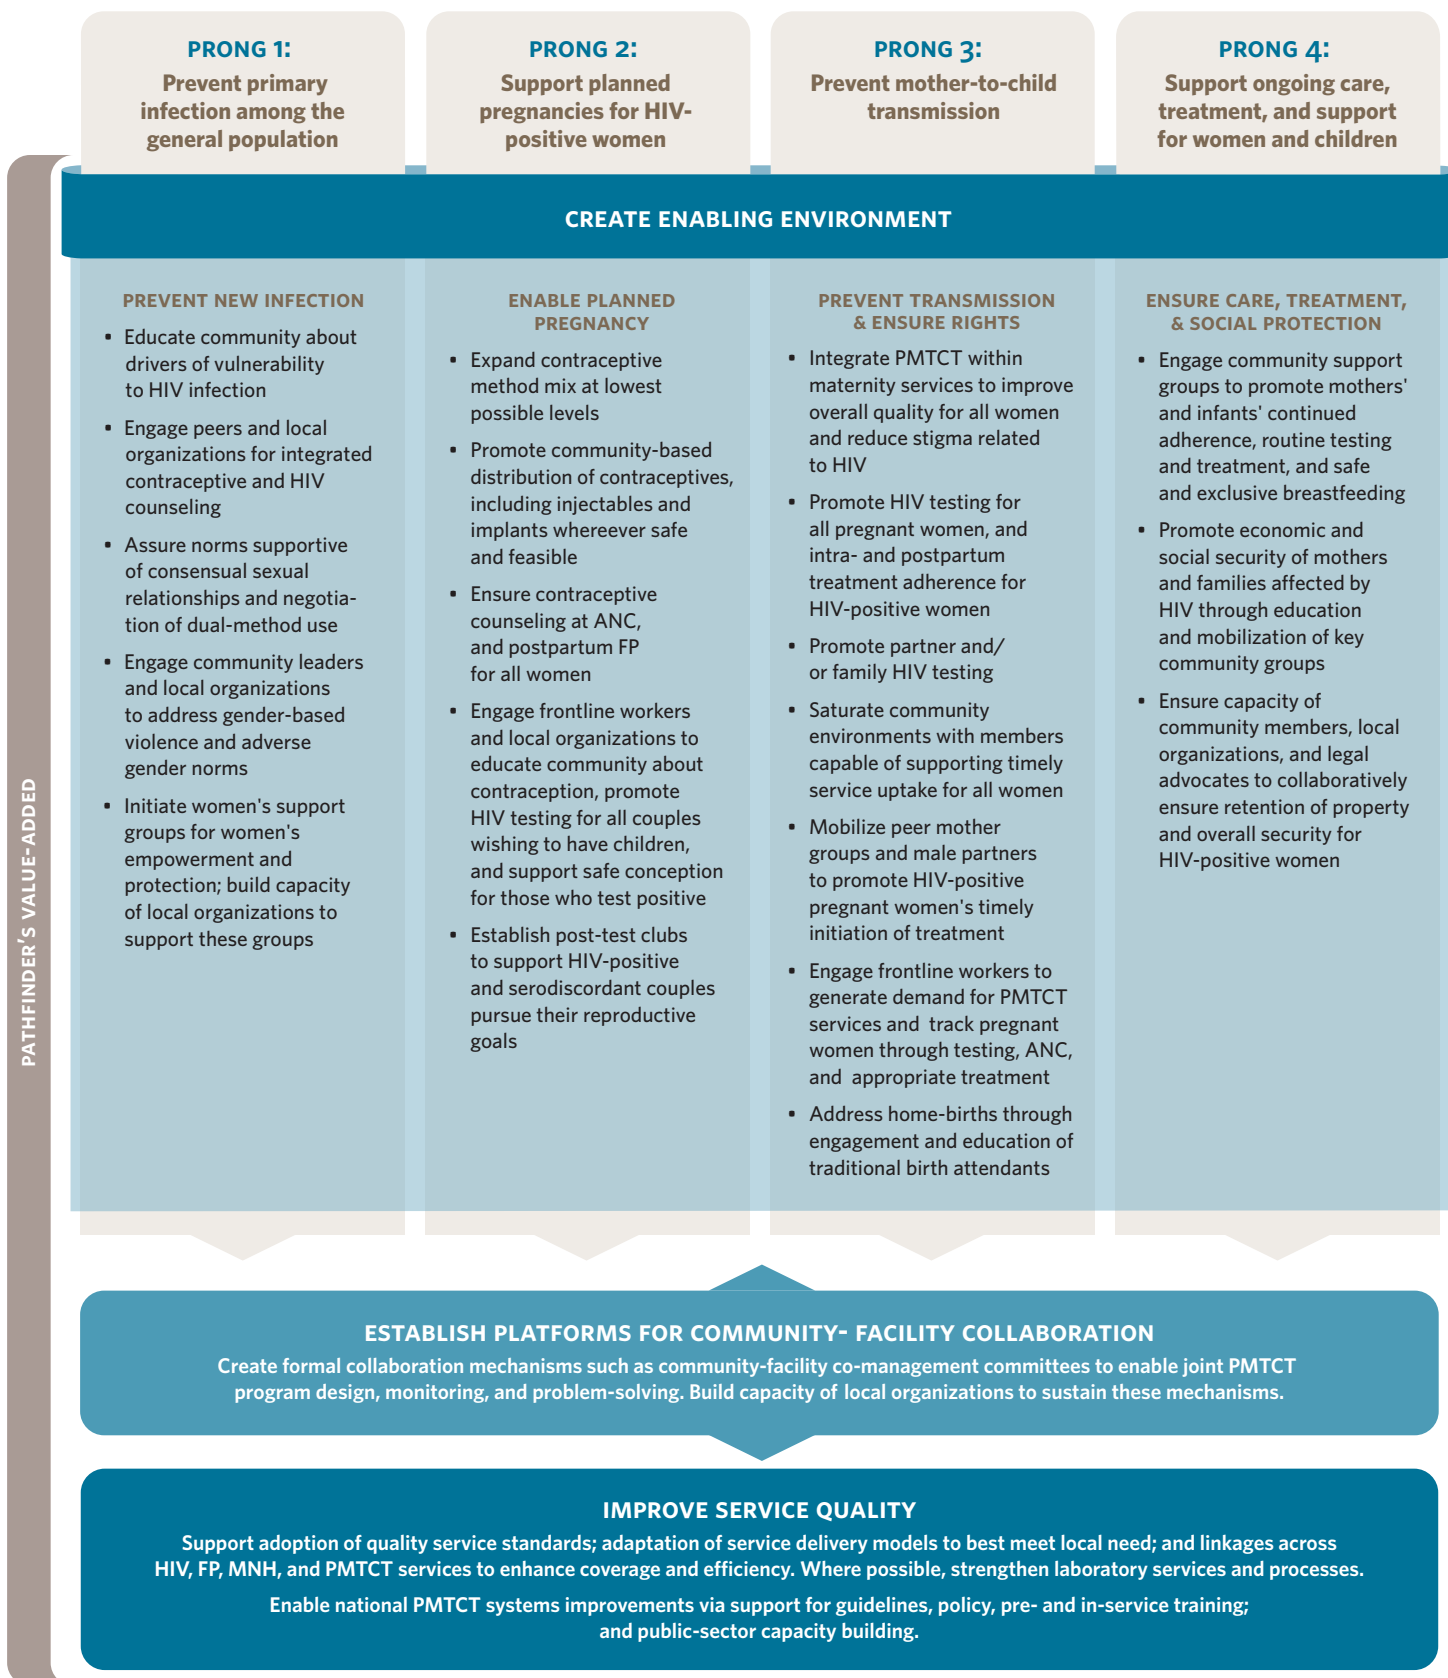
PRONG 1:
Prevent primary infection among the general population

PRONG 2:
Support planned pregnancies for HIV-positive women

PRONG 3:
Prevent mother-to-child transmission

PRONG 4:
Support ongoing care, treatment, and support for women and children

CREATE ENABLING ENVIRONMENT

PATHFINDER'S VALUE-ADDED

PREVENT NEW INFECTION

- Educate community about drivers of vulnerability to HIV infection
- Engage peers and local organizations for integrated contraceptive and HIV counseling
- Assure norms supportive of consensual sexual relationships and negotiation of dual-method use
- Engage community leaders and local organizations to address gender-based violence and adverse gender norms
- Initiate women's support groups for women's empowerment and protection; build capacity of local organizations to support these groups

ENABLE PLANNED PREGNANCY

- Expand contraceptive method mix at lowest possible levels
- Promote community-based distribution of contraceptives, including injectables and implants whereever safe and feasible
- Ensure contraceptive counseling at ANC, and postpartum FP for all women
- Engage frontline workers and local organizations to educate community about contraception, promote HIV testing for all couples wishing to have children, and support safe conception for those who test positive
- Establish post-test clubs to support HIV-positive and serodiscordant couples pursue their reproductive goals

PREVENT TRANSMISSION & ENSURE RIGHTS

- Integrate PMTCT within maternity services to improve overall quality for all women and reduce stigma related to HIV
- Promote HIV testing for all pregnant women, and intra- and postpartum treatment adherence for HIV-positive women
- Promote partner and/ or family HIV testing
- Saturate community environments with members capable of supporting timely service uptake for all women
- Mobilize peer mother groups and male partners to promote HIV-positive pregnant women's timely initiation of treatment
- Engage frontline workers to generate demand for PMTCT services and track pregnant women through testing, ANC, and appropriate treatment
- Address home-births through engagement and education of traditional birth attendants

ENSURE CARE, TREATMENT, & SOCIAL PROTECTION

- Engage community support groups to promote mothers' and infants' continued adherence, routine testing and treatment, and safe and exclusive breastfeeding
- Promote economic and social security of mothers and families affected by HIV through education and mobilization of key community groups
- Ensure capacity of community members, local organizations, and legal advocates to collaboratively ensure retention of property and overall security for HIV-positive women

ESTABLISH PLATFORMS FOR COMMUNITY- FACILITY COLLABORATION
Create formal collaboration mechanisms such as community-facility co-management committees to enable joint PMTCT program design, monitoring, and problem-solving. Build capacity of local organizations to sustain these mechanisms.

IMPROVE SERVICE QUALITY
Support adoption of quality service standards; adaptation of service delivery models to best meet local need; and linkages across HIV, FP, MNH, and PMTCT services to enhance coverage and efficiency. Where possible, strengthen laboratory services and processes.

Enable national PMTCT systems improvements via support for guidelines, policy, pre- and in-service training; and public-sector capacity building.